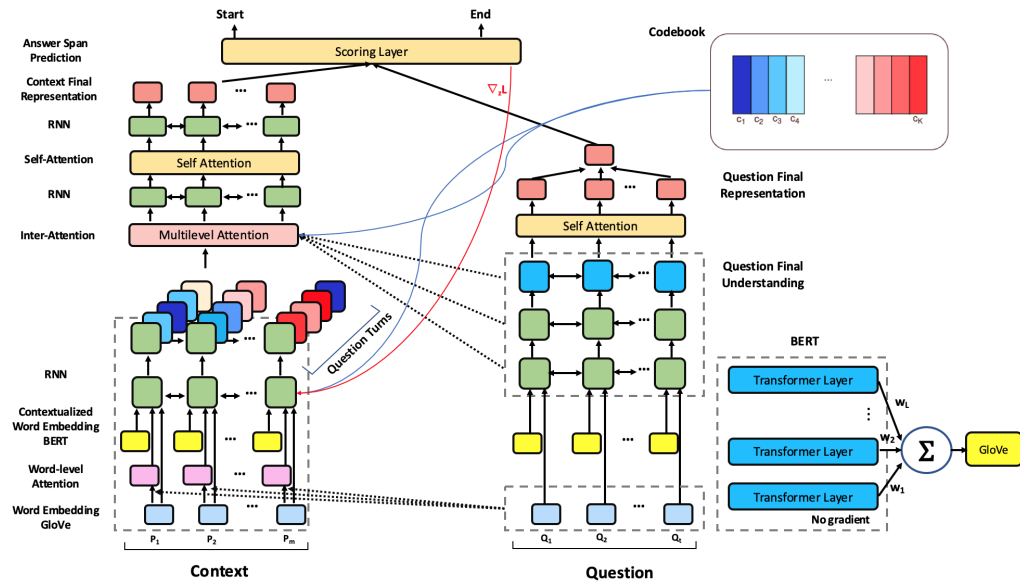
Start

End

Answer Span Prediction

Scoring Layer

Codebook

$c_1$ $c_2$ $c_3$ $c_4$ ... $c_K$

$\nabla_z L$

Context Final Representation

...

RNN

...

Self-Attention

Self Attention

RNN

...

Question Final Representation

Self Attention

Inter-Attention

Multilevel Attention

Question Final Understanding

...

...

Question Turns

...

BERT

RNN

...

...

Transformer Layer

$w_L$

Contextualized Word Embedding BERT

...

...

Transformer Layer

$w_2$

$\Sigma$

GloVe

Word-level Attention

...

Transformer Layer

$w_1$

Word Embedding GloVe

No gradient

$P_1$ $P_2$ $P_m$

$Q_1$ $Q_2$ $Q_t$

Context

Question